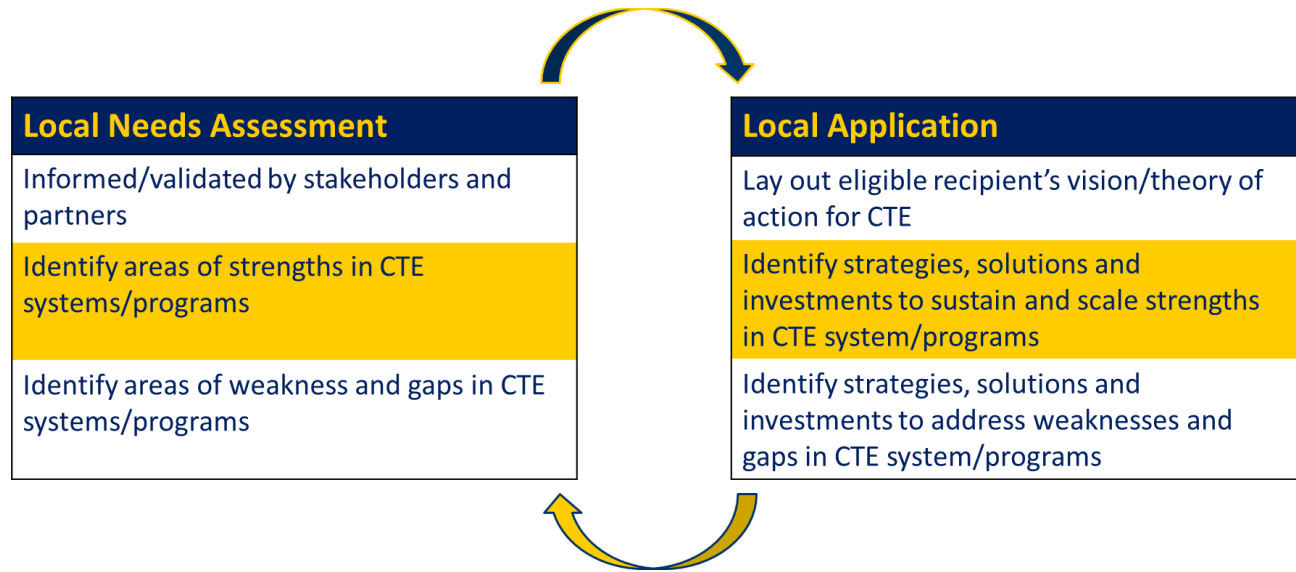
Local Needs Assessment

Informed/validated by stakeholders and partners

Identify areas of strengths in CTE systems/programs

Identify areas of weakness and gaps in CTE systems/programs

Local Application

Lay out eligible recipient's vision/theory of action for CTE

Identify strategies, solutions and investments to sustain and scale strengths in CTE system/programs

Identify strategies, solutions and investments to address weaknesses and gaps in CTE system/programs